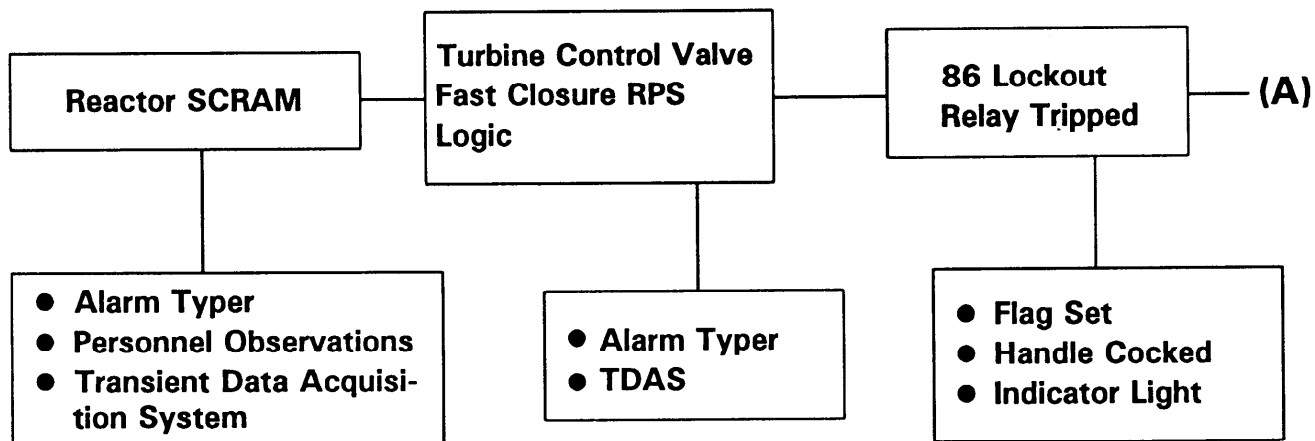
Reactor SCRAM

Turbine Control Valve Fast Closure RPS Logic

86 Lockout Relay Tripped

(A)

- Alarm Typer
- Personnel Observations
- Transient Data Acquisition System

- Alarm Typer
- TDAS

- Flag Set
- Handle Cocked
- Indicator Light